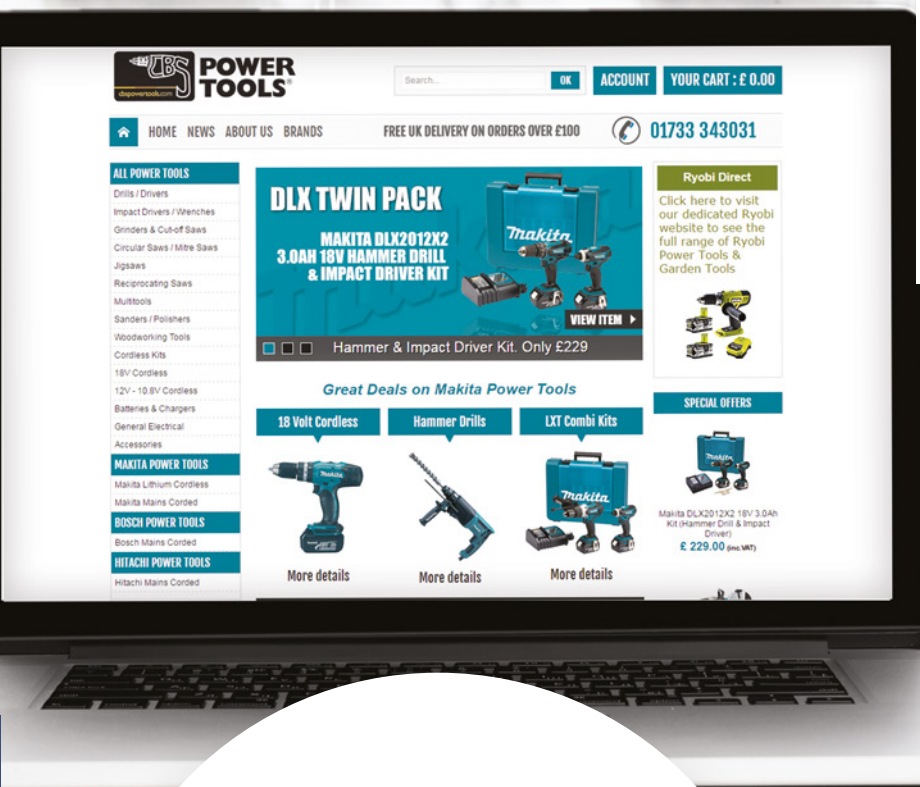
CBS POWER TOOLS®
cbspowertools.com

Search... OK

ACCOUNT

YOUR CART : £ 0.00

HOME NEWS ABOUT US BRANDS

FREE UK DELIVERY ON ORDERS OVER £100

01733 343031

ALL POWER TOOLS
Drills / Drivers
Impact Drivers / Wrenches
Grinders & Cut-off Saws
Circular Saws / Mitre Saws
Jigsaws
Reciprocating Saws
Multitools
Sanders / Polishers
Woodworking Tools
Cordless Kits
18V Cordless
12V - 10.8V Cordless
Batteries & Chargers
General Electrical
Accessories

MAKITA POWER TOOLS
Makita Lithium Cordless
Makita Mains Corded

BOSCH POWER TOOLS
Bosch Mains Corded

HITACHI POWER TOOLS
Hitachi Mains Corded

DLX TWIN PACK
MAKITA DLX2012X2 3.0AH 18V HAMMER DRILL & IMPACT DRIVER KIT
makita
VIEW ITEM
Hammer & Impact Driver Kit. Only £229

Great Deals on Makita Power Tools

18 Volt Cordless
More details

Hammer Drills
More details

LXT Combi Kits
More details

Ryobi Direct
Click here to visit our dedicated Ryobi website to see the full range of Ryobi Power Tools & Garden Tools

SPECIAL OFFERS
Makita DLX2012X2 18V 3.0Ah Kit (Hammer Drill & Impact Driver)
£ 229.00 (inc.VAT)